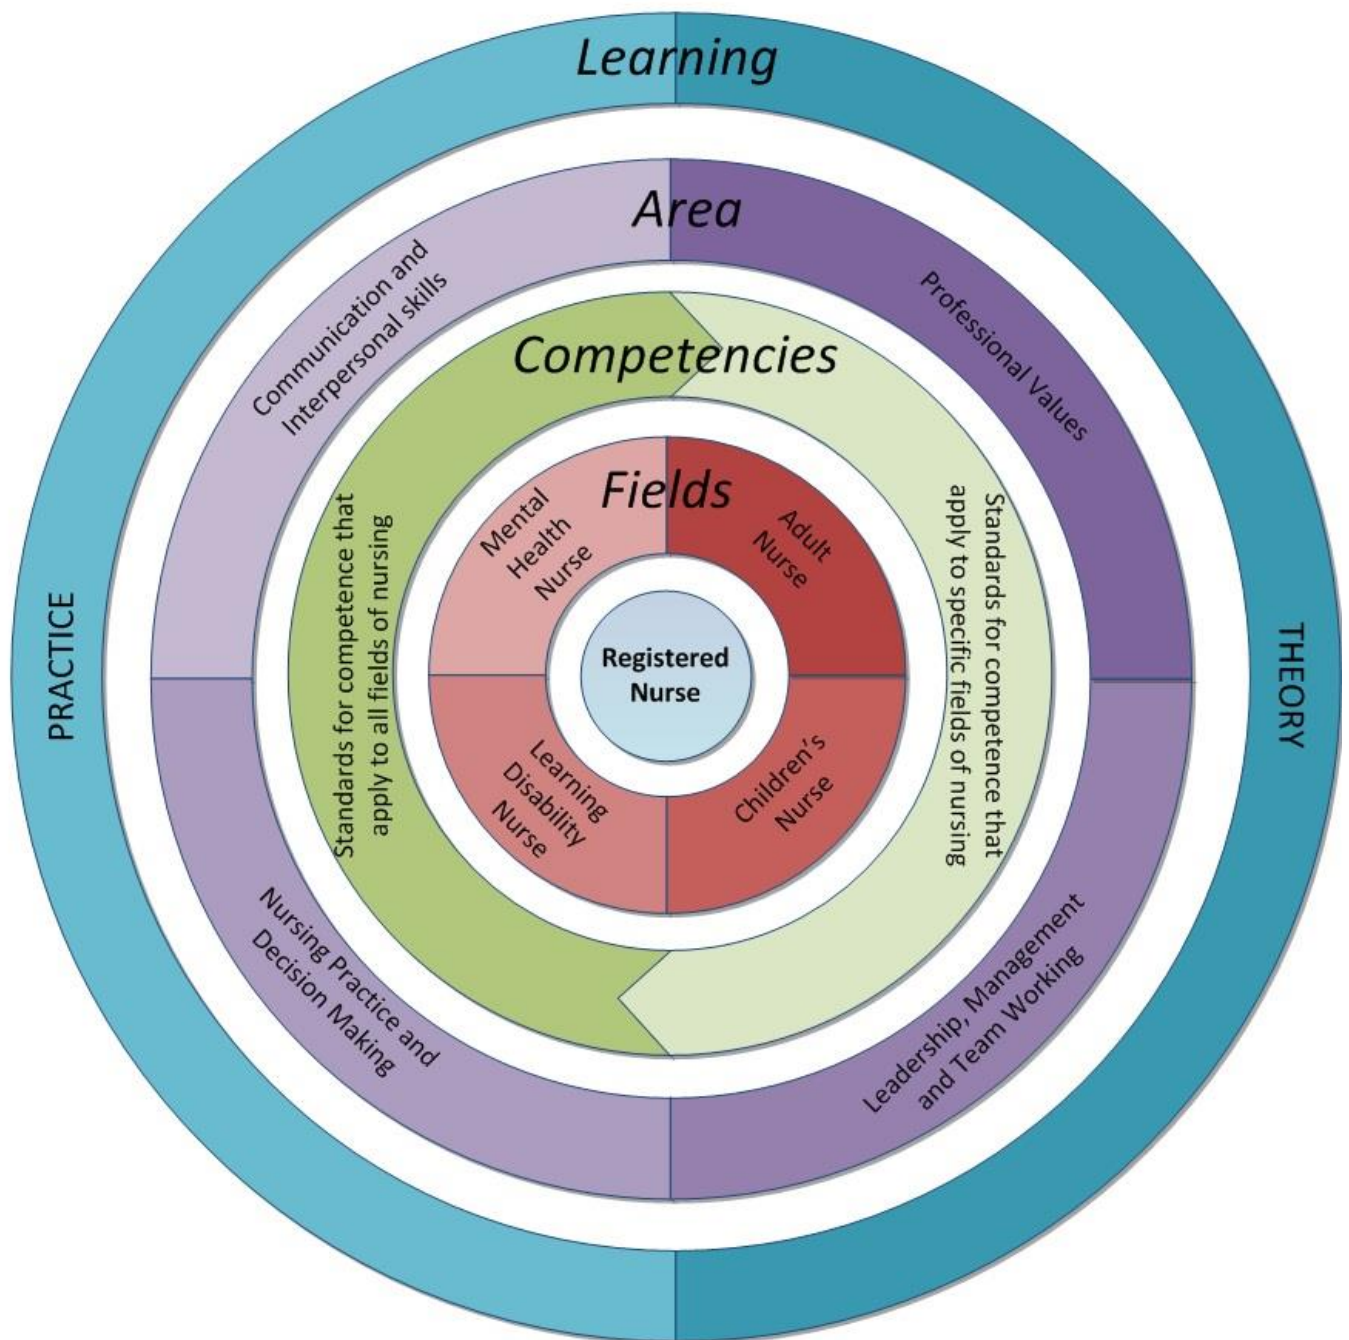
Learning

Area

Communication and Interpersonal skills

Professional Values

Competencies

Fields

Mental Health Nurse

Adult Nurse

Registered Nurse

Learning Disability Nurse

Children's Nurse

Standards for competence that apply to all fields of nursing

Standards for competence that apply to specific fields of nursing

PRACTICE

THEORY

Nursing Practice and Decision Making

Leadership, Management and Team Working